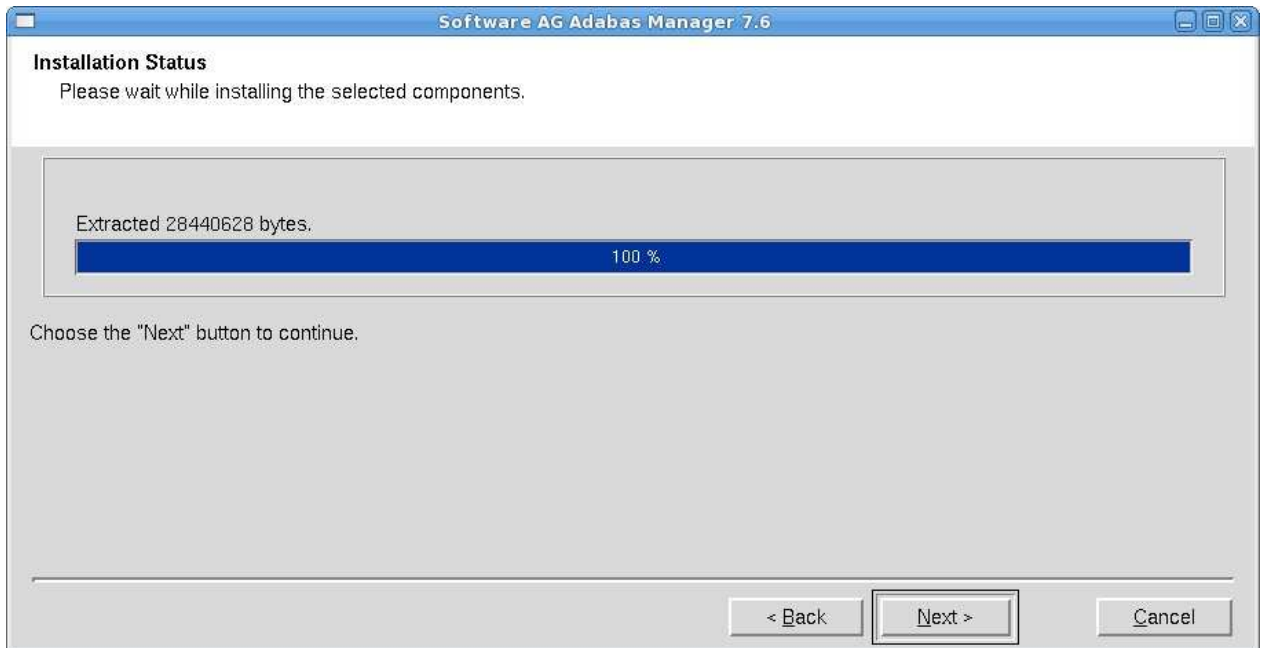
Software AG Adabas Manager 7.6

Installation Status

Please wait while installing the selected components.

Extracted 28440628 bytes.

100 %

Choose the "Next" button to continue.

< Back

Next >

Cancel